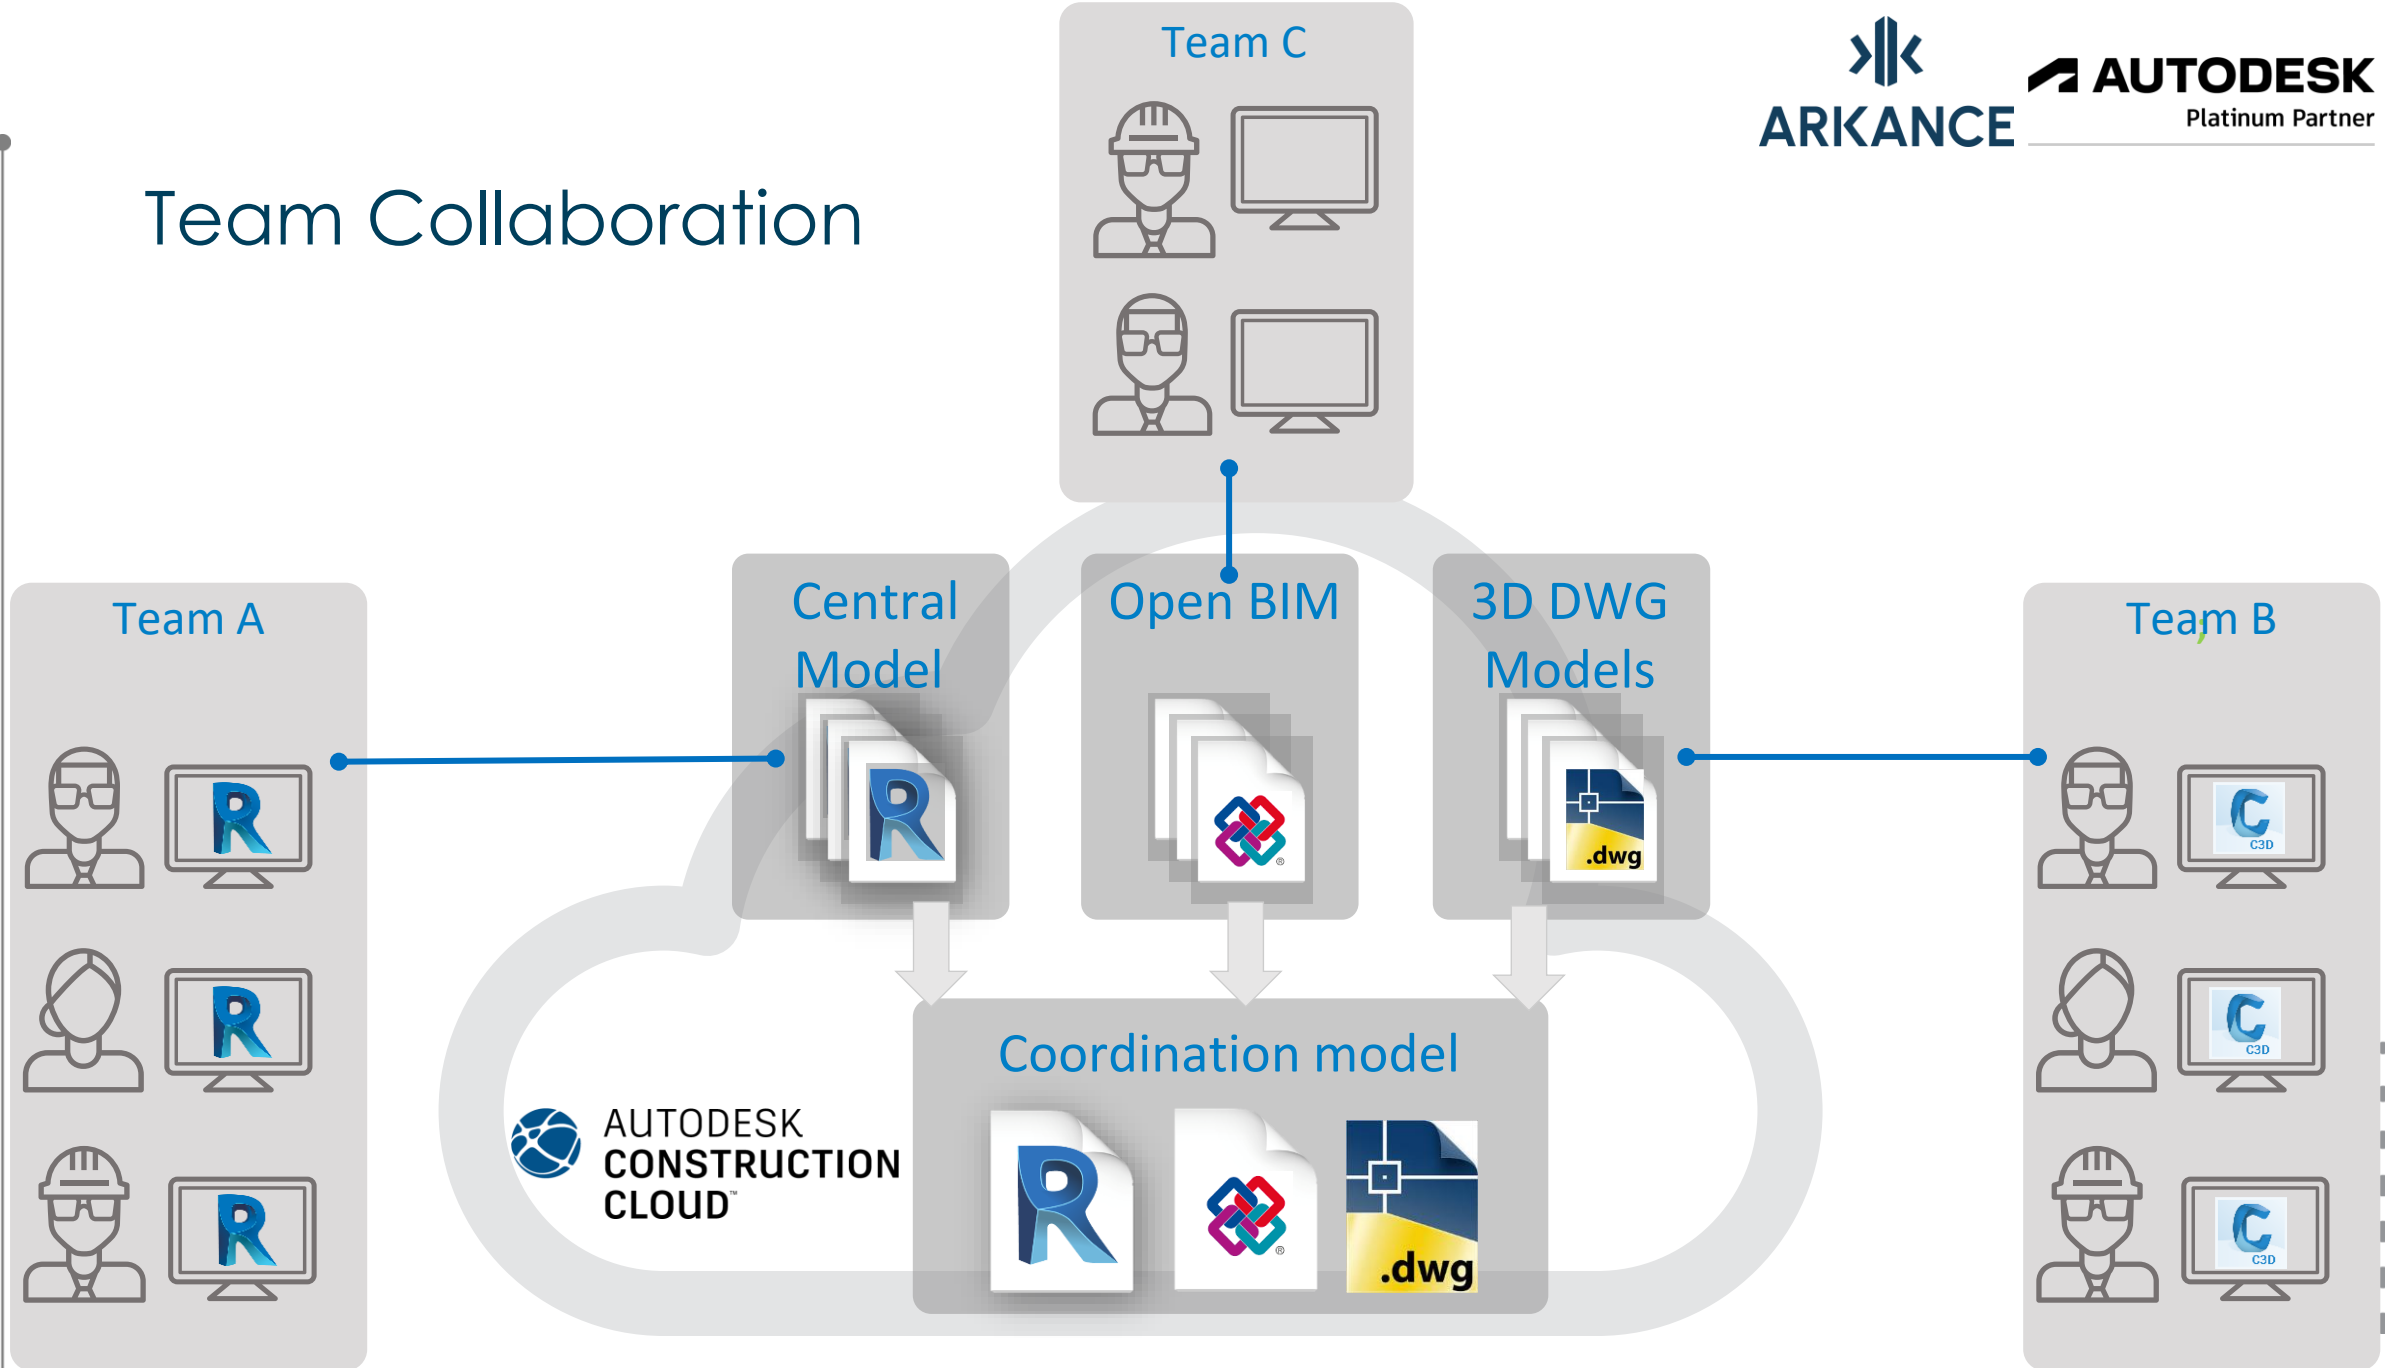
Team C

ARKANCE

AUTODESK
Platinum Partner

Team Collaboration

Team A

R

R

R

Central Model

R

Open BIM

3D DWG Models

.dwg

Team B

C
C3D

C
C3D

C
C3D

AUTODESK
CONSTRUCTION
CLOUD™

Coordination model

R

.dwg